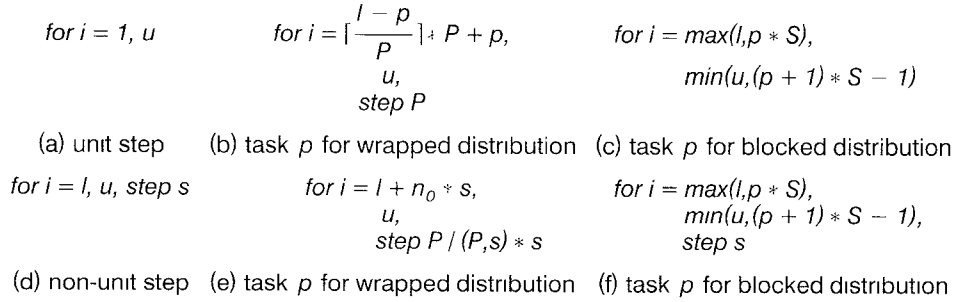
for $i = 1, u$

for $i = \lceil \frac{l - p}{P} \rceil * P + p,$
$u,$
step $P$

for $i = max(l, p * S),$
$min(u, (p + 1) * S - 1)$

(a) unit step (b) task $p$ for wrapped distribution (c) task $p$ for blocked distribution

for $i = l, u,$ step $s$

for $i = l + n_0 * s,$
$u,$
step $P / (P,s) * s$

for $i = max(l, p * S),$
$min(u, (p + 1) * S - 1),$
step $s$

(d) non-unit step (e) task $p$ for wrapped distribution (f) task $p$ for blocked distribution